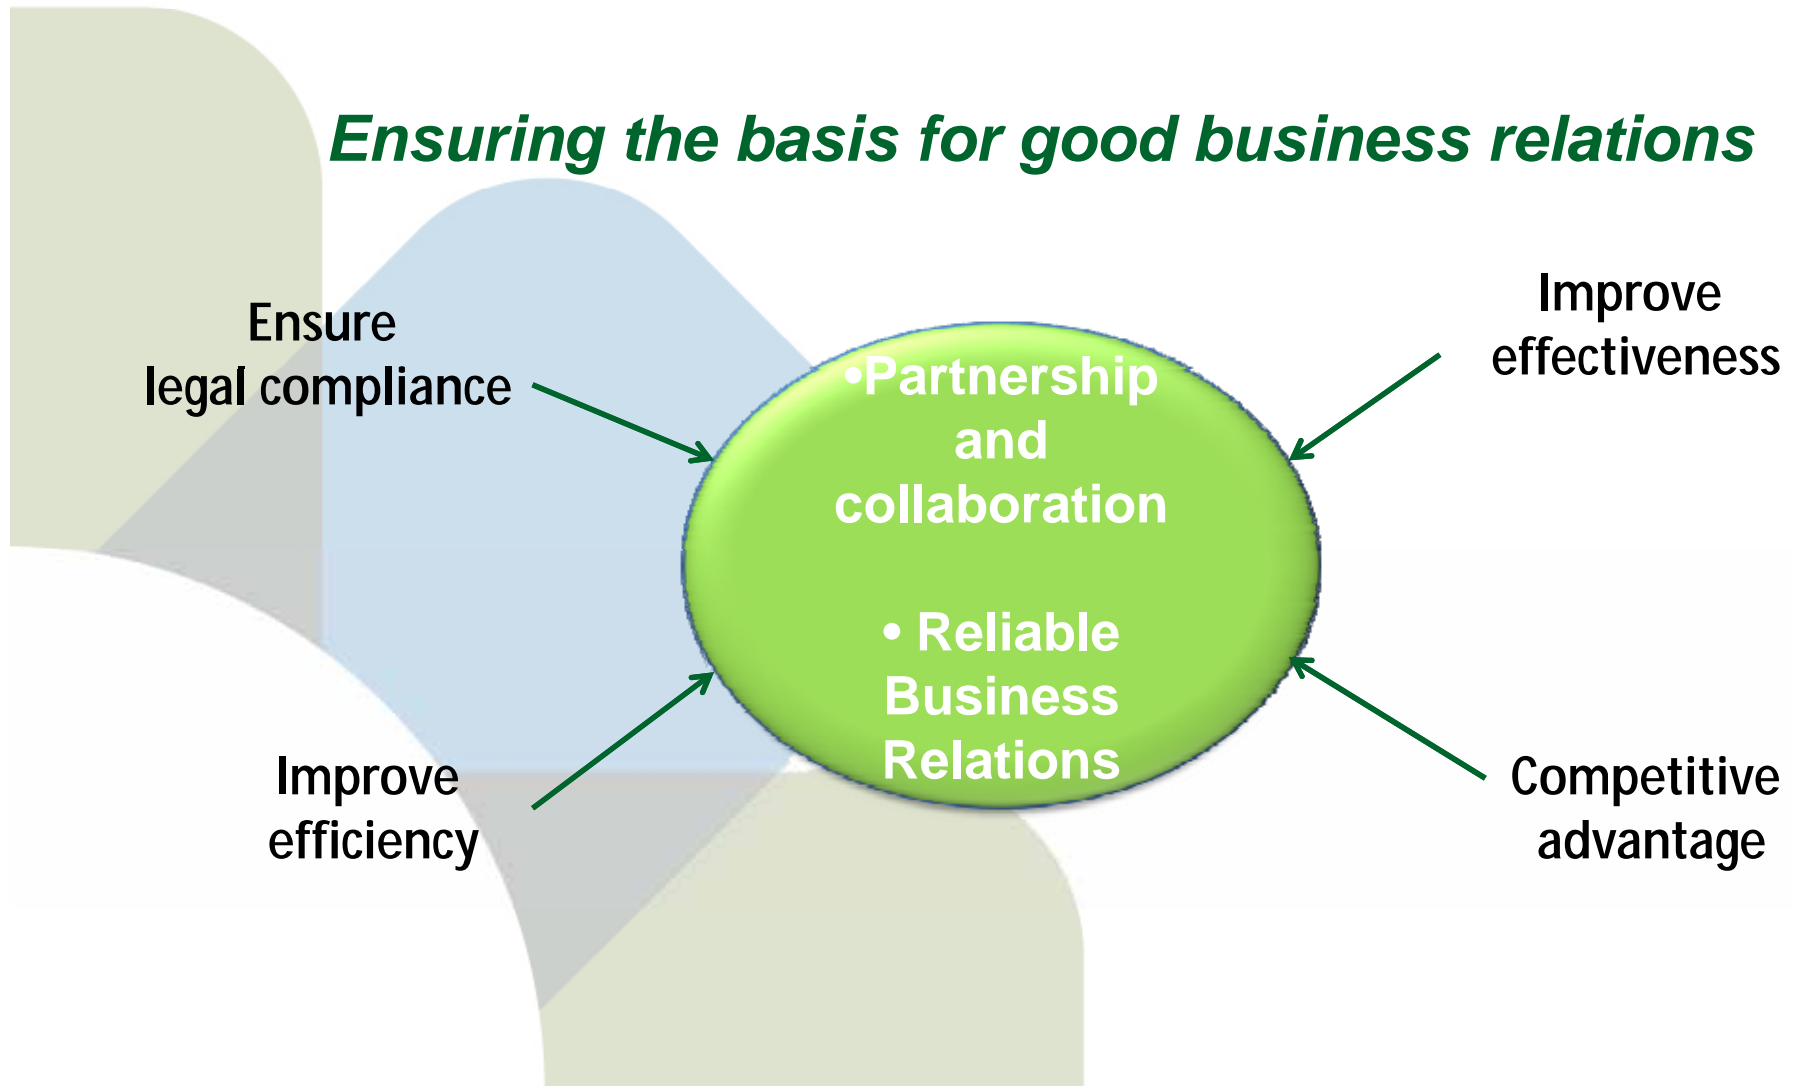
Ensuring the basis for good business relations

Ensure legal compliance

Improve effectiveness

•Partnership and collaboration

• Reliable Business Relations

Improve efficiency

Competitive advantage